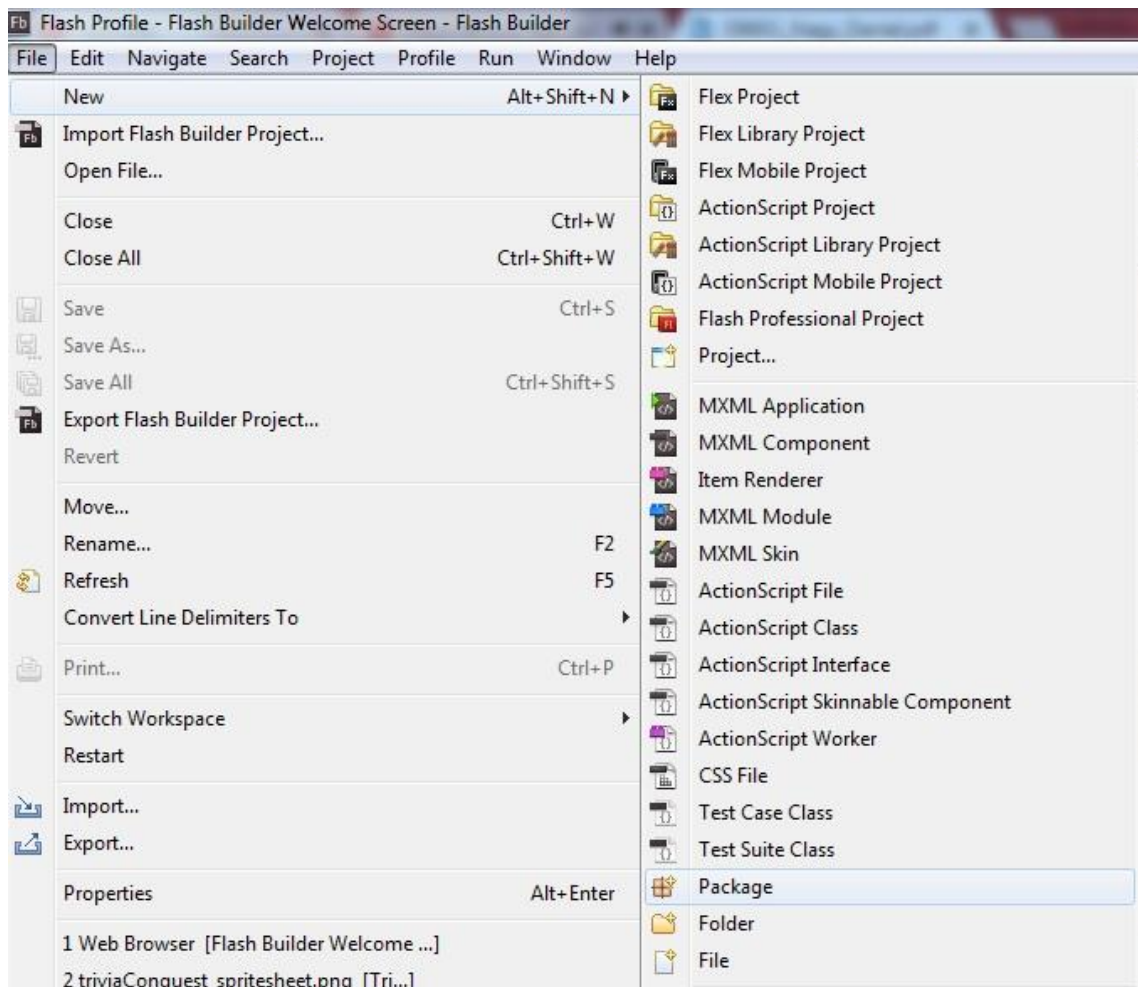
Fb Flash Profile - Flash Builder Welcome Screen - Flash Builder

File Edit Navigate Search Project Profile Run Window Help

New Alt+Shift+N ▸
Import Flash Builder Project...
Open File...
Close Ctrl+W
Close All Ctrl+Shift+W
Save Ctrl+S
Save As...
Save All Ctrl+Shift+S
Export Flash Builder Project...
Revert
Move...
Rename... F2
Refresh F5
Convert Line Delimiters To ▸
Print... Ctrl+P
Switch Workspace ▸
Restart
Import...
Export...
Properties Alt+Enter
1 Web Browser [Flash Builder Welcome ...]
2 triviaConquest spritesheet.png [Tri...]

Flex Project
Flex Library Project
Flex Mobile Project
ActionScript Project
ActionScript Library Project
ActionScript Mobile Project
Flash Professional Project
Project...
MXML Application
MXML Component
Item Renderer
MXML Module
MXML Skin
ActionScript File
ActionScript Class
ActionScript Interface
ActionScript Skinnable Component
ActionScript Worker
CSS File
Test Case Class
Test Suite Class
Package
Folder
File